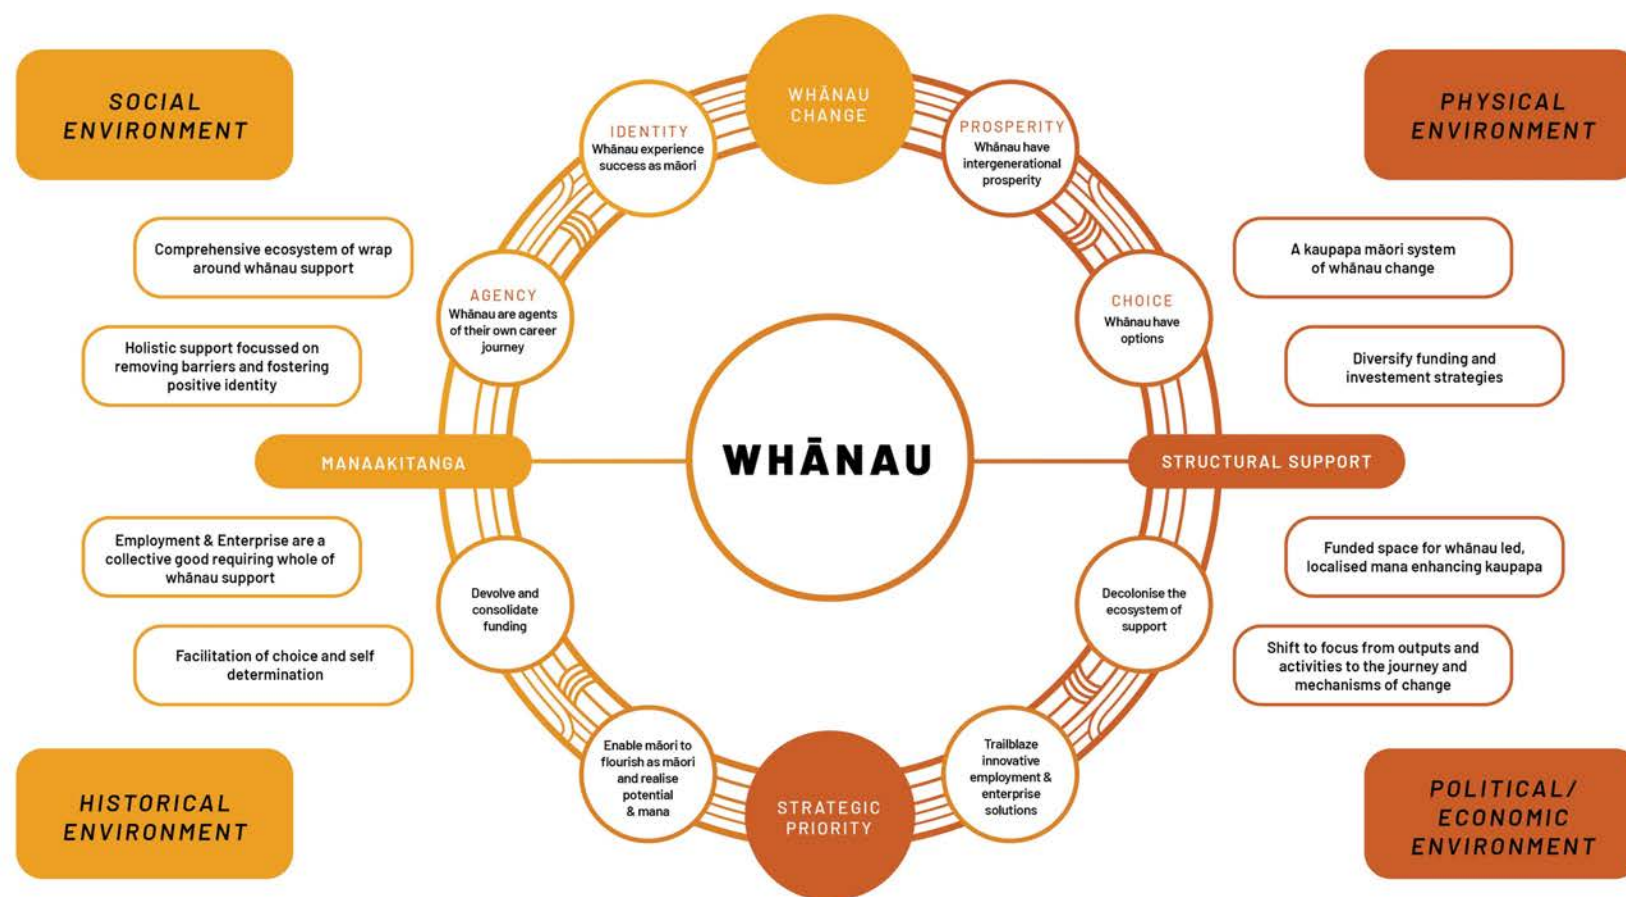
SOCIAL ENVIRONMENT

WHĀNAU CHANGE

PHYSICAL ENVIRONMENT

IDENTITY
Whānau experience success as māori

PROSPERITY
Whānau have intergenerational prosperity

Comprehensive ecosystem of wrap around whānau support

A kaupapa māori system of whānau change

AGENCY
Whānau are agents of their own career journey

CHOICE
Whānau have options

Holistic support focussed on removing barriers and fostering positive identity

Diversify funding and investement strategies

MANAAKITANGA

WHĀNAU

STRUCTURAL SUPPORT

Employment & Enterprise are a collective good requiring whole of whānau support

Devolve and consolidate funding

Decolonise the ecosystem of support

Funded space for whānau led, localised mana enhancing kaupapa

Facilitation of choice and self determination

Shift to focus from outputs and activities to the journey and mechanisms of change

Enable māori to flourish as māori and realise potential & mana

Trailblaze innovative employment & enterprise solutions

HISTORICAL ENVIRONMENT

STRATEGIC PRIORITY

POLITICAL/ ECONOMIC ENVIRONMENT